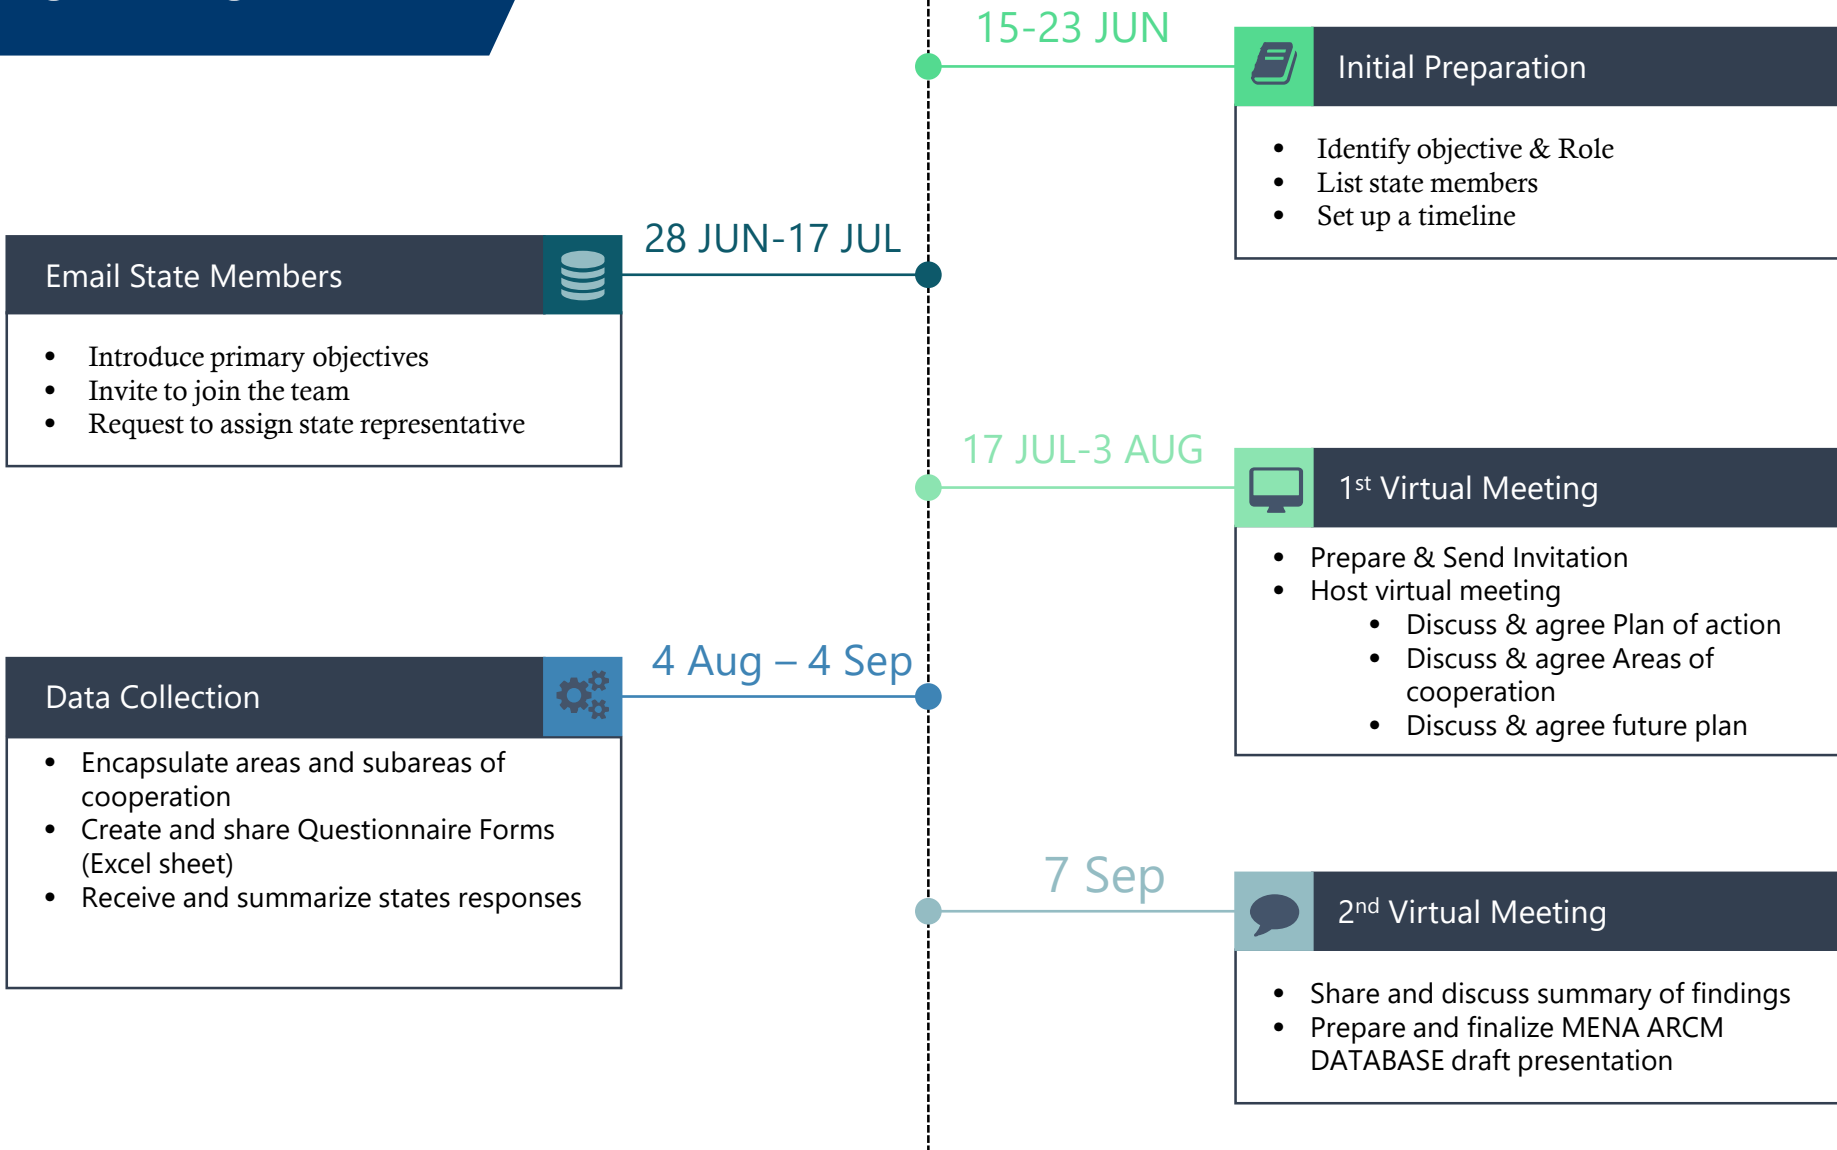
15-23 JUN

Initial Preparation

- Identify objective & Role
- List state members
- Set up a timeline

28 JUN-17 JUL

Email State Members

- Introduce primary objectives
- Invite to join the team
- Request to assign state representative

17 JUL-3 AUG

1$^{st}$ Virtual Meeting

- Prepare & Send Invitation
- Host virtual meeting
  - Discuss & agree Plan of action
  - Discuss & agree Areas of cooperation
  - Discuss & agree future plan

4 Aug – 4 Sep

Data Collection

- Encapsulate areas and subareas of cooperation
- Create and share Questionnaire Forms (Excel sheet)
- Receive and summarize states responses

7 Sep

2$^{nd}$ Virtual Meeting

- Share and discuss summary of findings
- Prepare and finalize MENA ARCM DATABASE draft presentation